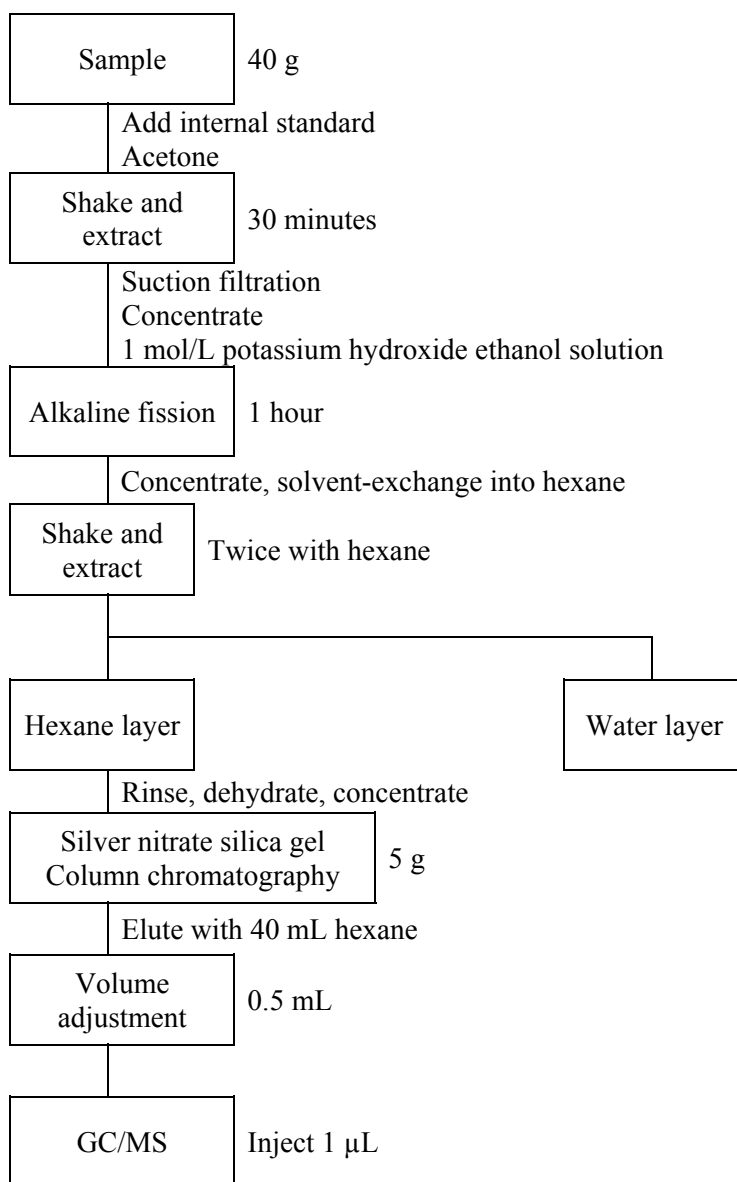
Sample
40 g
Add internal standard
Acetone
Shake and extract
30 minutes
Suction filtration
Concentrate
1 mol/L potassium hydroxide ethanol solution
Alkaline fission
1 hour
Concentrate, solvent-exchange into hexane
Shake and extract
Twice with hexane
Hexane layer
Water layer
Rinse, dehydrate, concentrate
Silver nitrate silica gel
Column chromatography
5 g
Elute with 40 mL hexane
Volume adjustment
0.5 mL
GC/MS
Inject 1 μL